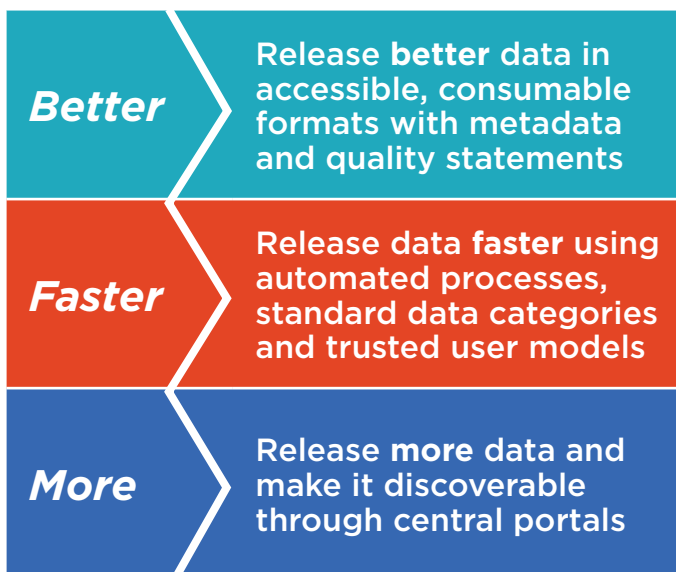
Better

Release better data in accessible, consumable formats with metadata and quality statements

Faster

Release data faster using automated processes, standard data categories and trusted user models

More

Release more data and make it discoverable through central portals